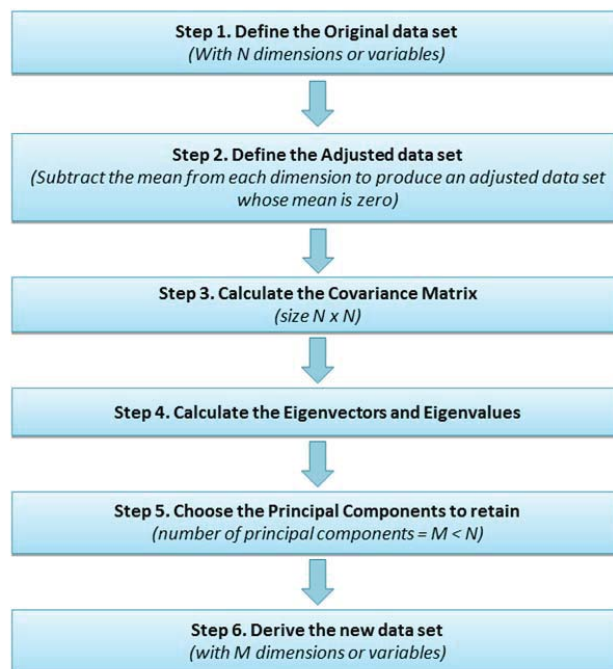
Step 1. Define the Original data set
(With N dimensions or variables)

Step 2. Define the Adjusted data set
(Subtract the mean from each dimension to produce an adjusted data set whose mean is zero)

Step 3. Calculate the Covariance Matrix
(size N x N)

Step 4. Calculate the Eigenvectors and Eigenvalues

Step 5. Choose the Principal Components to retain
(number of principal components = M < N)

Step 6. Derive the new data set
(with M dimensions or variables)